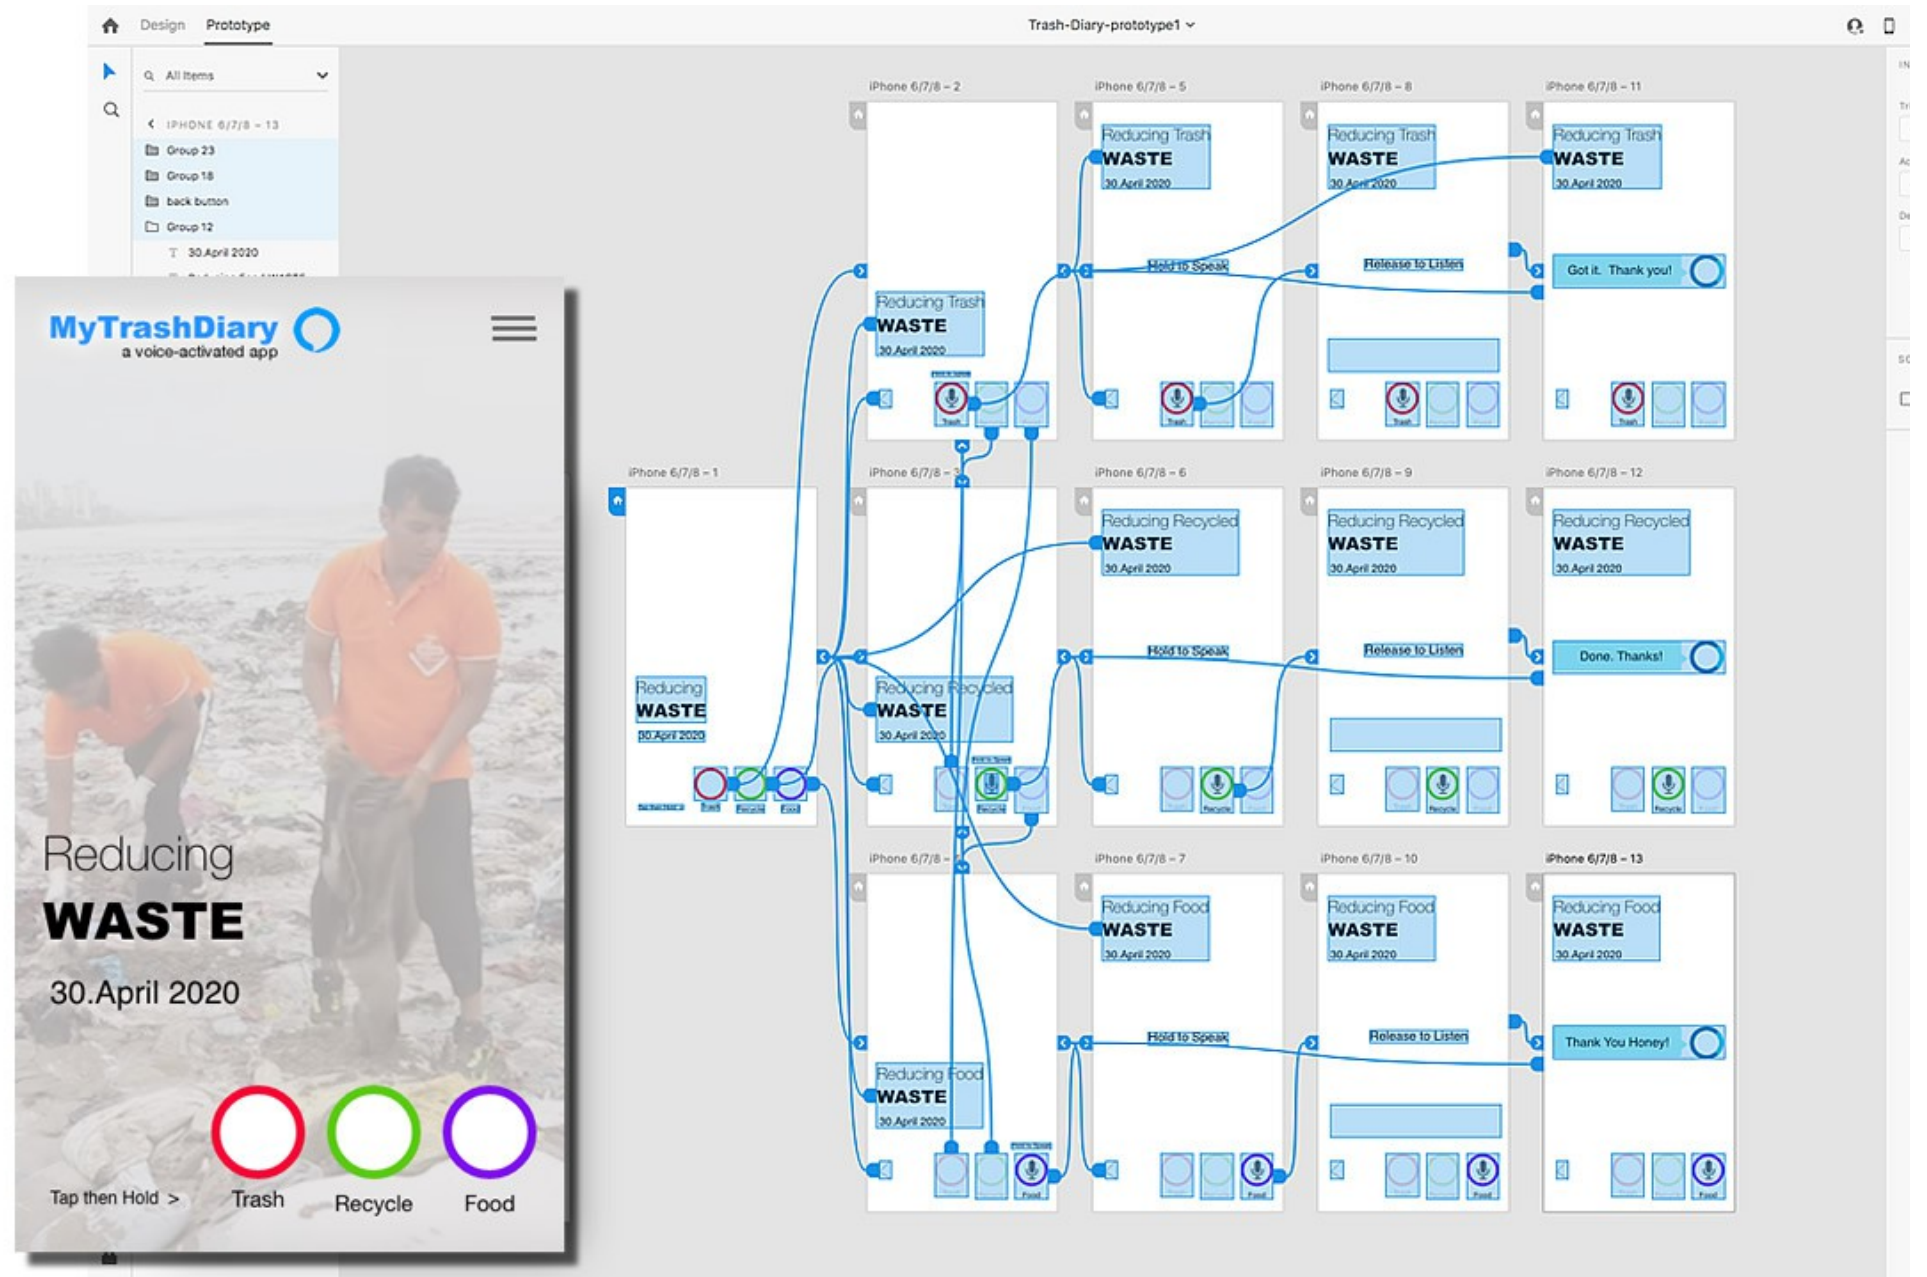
Design Prototype

Trash-Diary-prototype1

All Items

IPHONE 6/7/8 – 13

Group 23

Group 18

back button

Group 12

30.April 2020

MyTrashDiary

a voice-activated app

Reducing

WASTE

30.April 2020

Tap then Hold >

Trash

Recycle

Food

iPhone 6/7/8 – 2

iPhone 6/7/8 – 5

iPhone 6/7/8 – 8

iPhone 6/7/8 – 11

Reducing Trash

WASTE

30.April 2020

Reducing Trash

WASTE

30.April 2020

Reducing Trash

WASTE

30.April 2020

Reducing Trash

WASTE

30.April 2020

Hold to Speak

Release to Listen

Got it. Thank you!

iPhone 6/7/8 – 1

iPhone 6/7/8 – 3

iPhone 6/7/8 – 6

iPhone 6/7/8 – 9

iPhone 6/7/8 – 12

Reducing Recycled

WASTE

30.April 2020

Reducing Recycled

WASTE

30.April 2020

Reducing Recycled

WASTE

30.April 2020

Reducing

WASTE

30.April 2020

Reducing Recycled

WASTE

30.April 2020

Hold to Speak

Release to Listen

Done. Thanks!

iPhone 6/7/8 –

iPhone 6/7/8 – 7

iPhone 6/7/8 – 10

iPhone 6/7/8 – 13

Reducing Food

WASTE

30.April 2020

Reducing Food

WASTE

30.April 2020

Reducing Food

WASTE

30.April 2020

Reducing Food

WASTE

30.April 2020

Hold to Speak

Release to Listen

Thank You Honey!